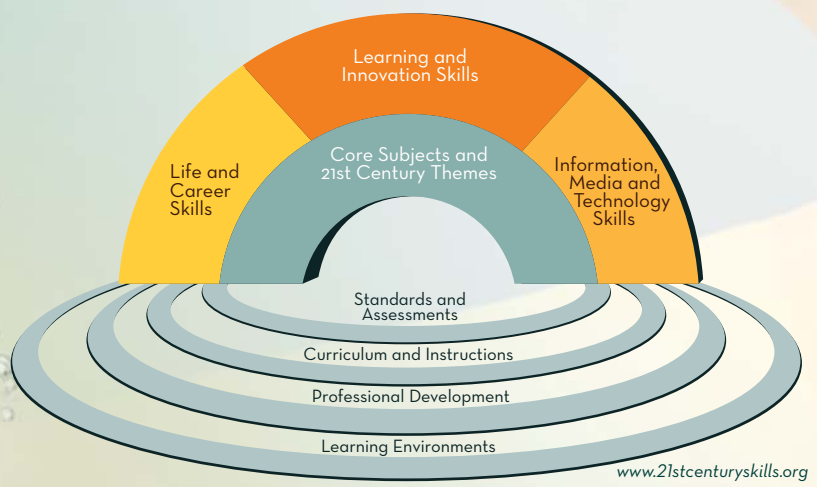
Learning and Innovation Skills

Life and Career Skills

Core Subjects and 21st Century Themes

Information, Media and Technology Skills

Standards and Assessments

Curriculum and Instructions

Professional Development

Learning Environments

www.21stcenturyskills.org